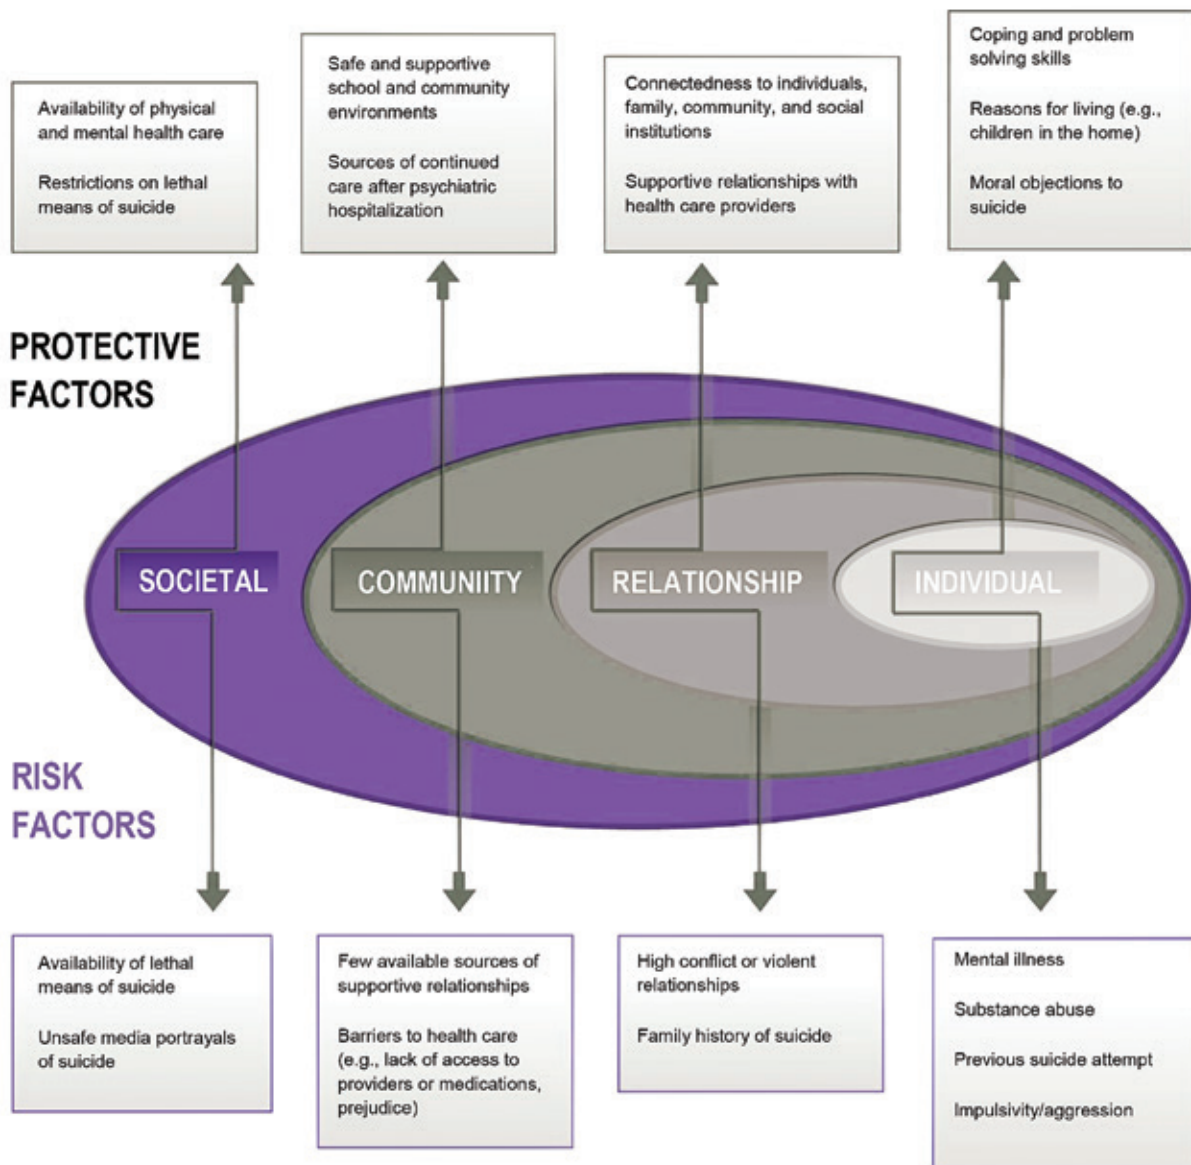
Availability of physical and mental health care

Restrictions on lethal means of suicide

Safe and supportive school and community environments

Sources of continued care after psychiatric hospitalization

Connectedness to individuals, family, community, and social institutions

Supportive relationships with health care providers

Coping and problem solving skills

Reasons for living (e.g., children in the home)

Moral objections to suicide

PROTECTIVE FACTORS

SOCIETAL

COMMUNIITY

RELATIONSHIP

INDIVIDUAL

RISK FACTORS

Availability of lethal means of suicide

Unsafe media portrayals of suicide

Few available sources of supportive relationships

Barriers to health care (e.g., lack of access to providers or medications, prejudice)

High conflict or violent relationships

Family history of suicide

Mental illness

Substance abuse

Previous suicide attempt

Impulsivity/aggression